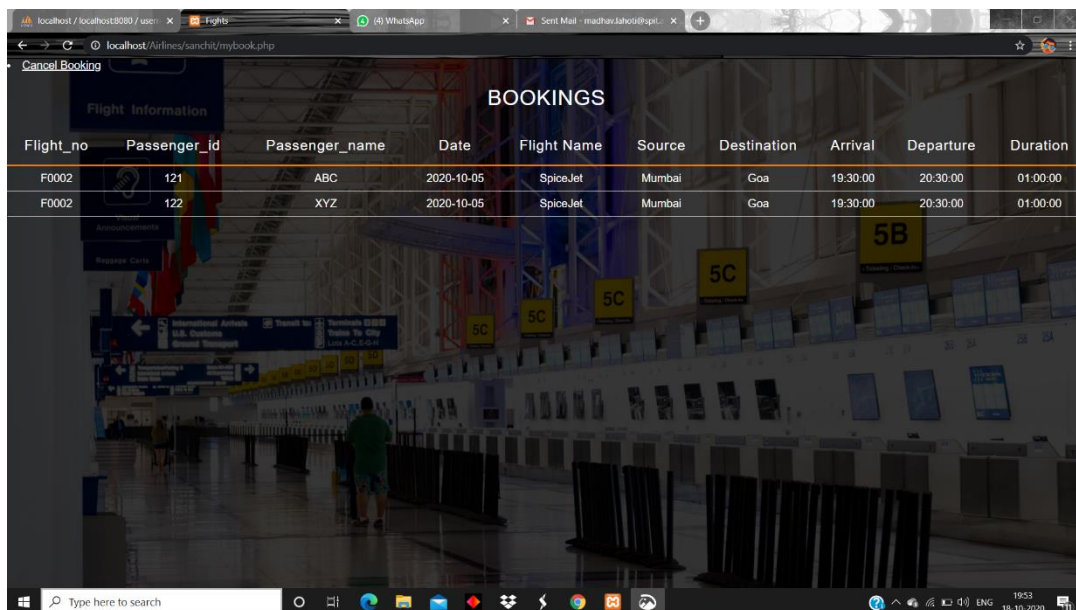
localhost / localhost:8080 / user ×
Fights ×
(4) WhatsApp ×
Sent Mail - madhav.lahoti@spit.ac ×

localhost/Airlines/sanchit/mybook.php

• Cancel Booking

Flight Information

BOOKINGS

| Flight_no | Passenger_id | Passenger_name | Date | Flight Name | Source | Destination | Arrival | Departure | Duration |
|---|---|---|---|---|---|---|---|---|---|
| F0002 | 121 | ABC | 2020-10-05 | SpiceJet | Mumbai | Goa | 19:30:00 | 20:30:00 | 01:00:00 |
| F0002 | 122 | XYZ | 2020-10-05 | SpiceJet | Mumbai | Goa | 19:30:00 | 20:30:00 | 01:00:00 |

5B
5C
5C
5C
5C

International Arrivals
U.S. Customs
Ground Transport

Type here to search

ENG 19:53 18-10-2020